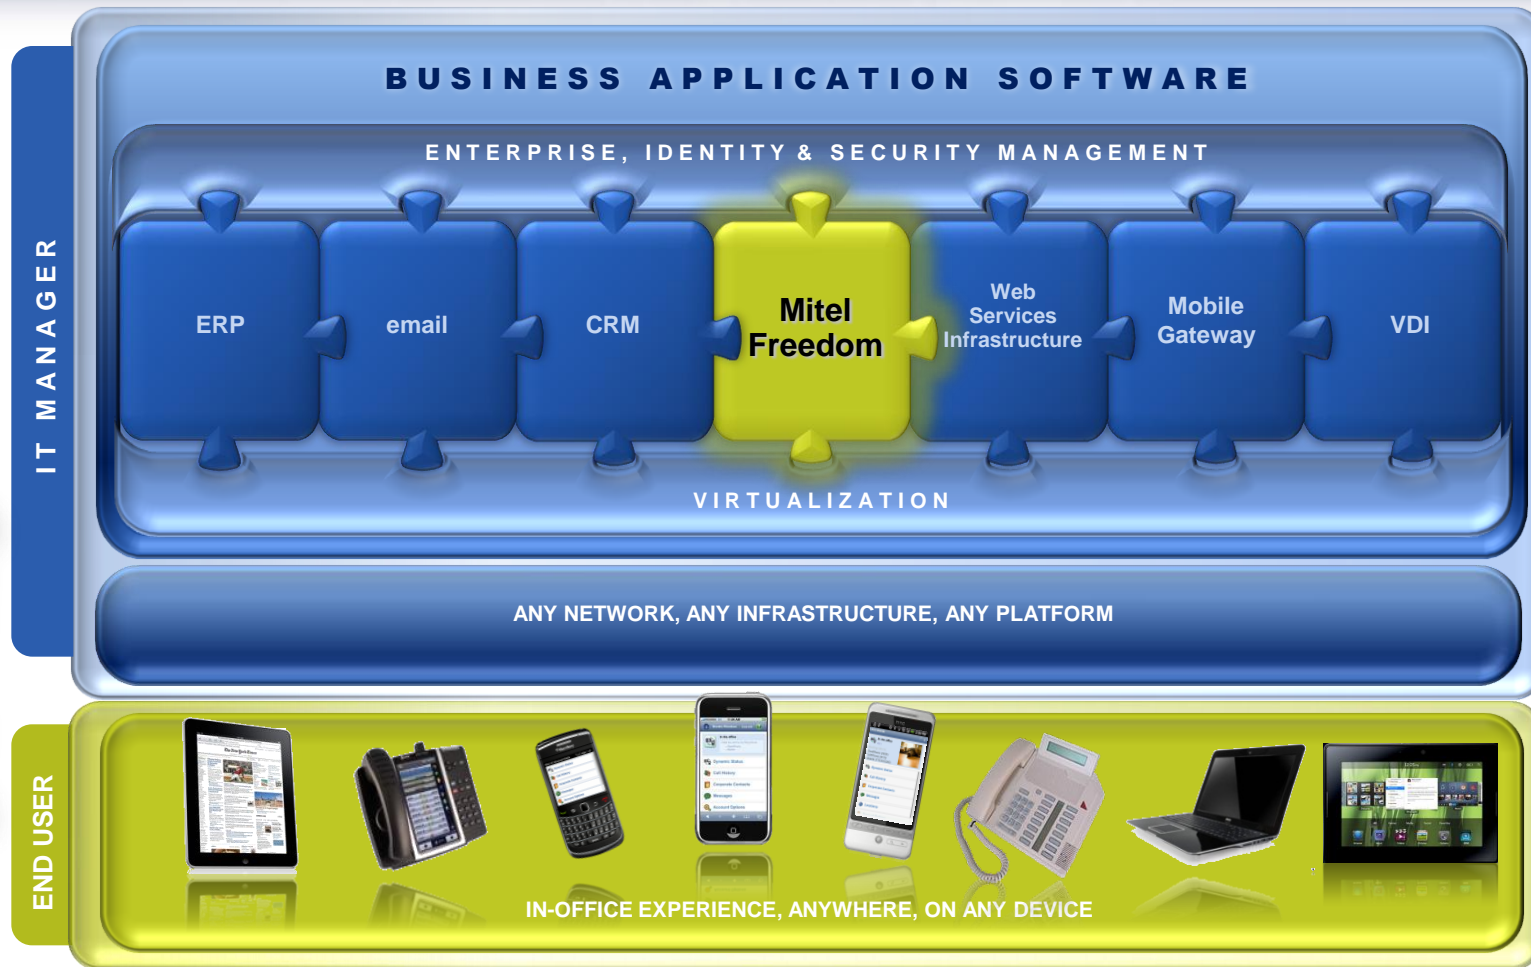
IT MANAGER

BUSINESS APPLICATION SOFTWARE

ENTERPRISE, IDENTITY & SECURITY MANAGEMENT

ERP

email

CRM

Mitel Freedom

Web Services Infrastructure

Mobile Gateway

VDI

VIRTUALIZATION

ANY NETWORK, ANY INFRASTRUCTURE, ANY PLATFORM

END USER

IN-OFFICE EXPERIENCE, ANYWHERE, ON ANY DEVICE